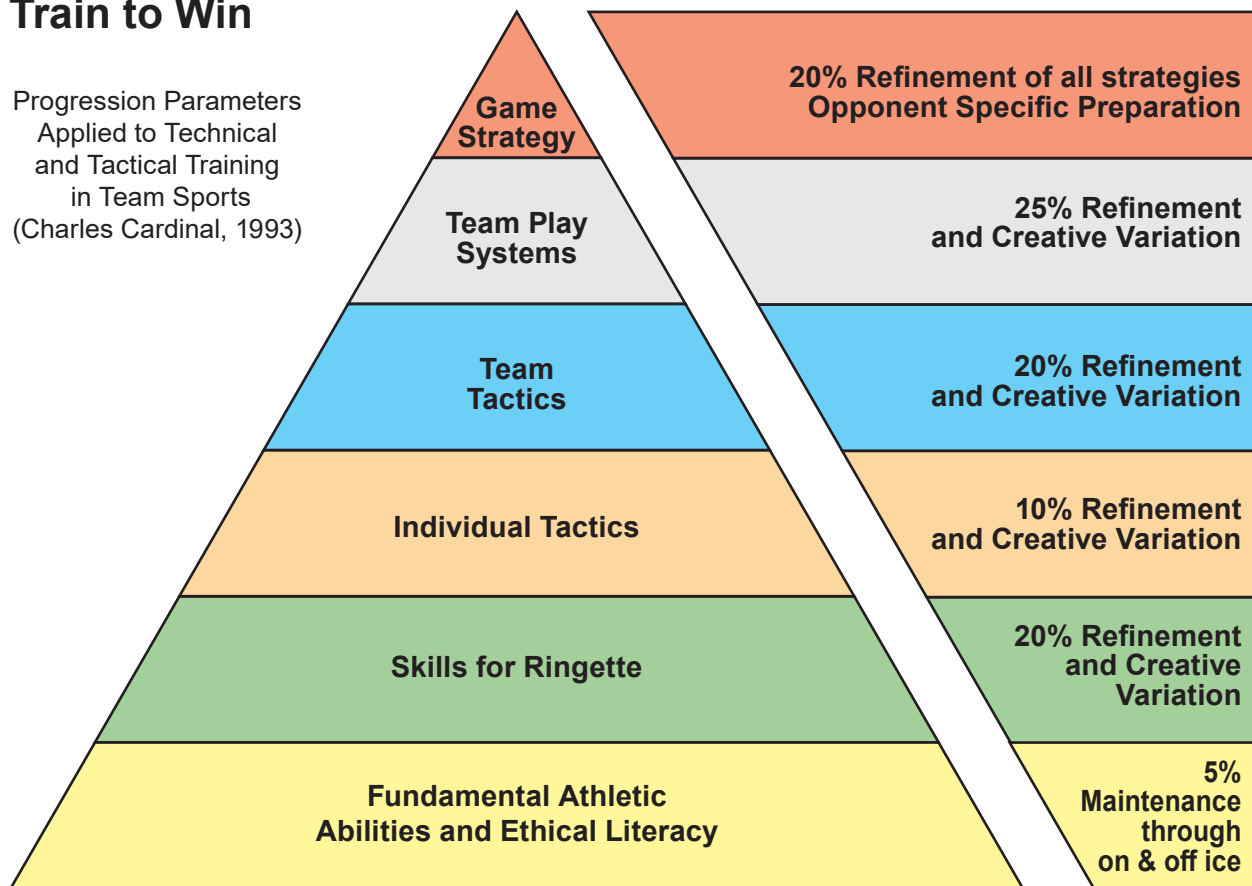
Train to Win

Progression Parameters Applied to Technical and Tactical Training in Team Sports (Charles Cardinal, 1993)

Game Strategy

20% Refinement of all strategies
Opponent Specific Preparation

Team Play Systems

25% Refinement and Creative Variation

Team Tactics

20% Refinement and Creative Variation

Individual Tactics

10% Refinement and Creative Variation

Skills for Ringette

20% Refinement and Creative Variation

Fundamental Athletic Abilities and Ethical Literacy

5% Maintenance through on & off ice